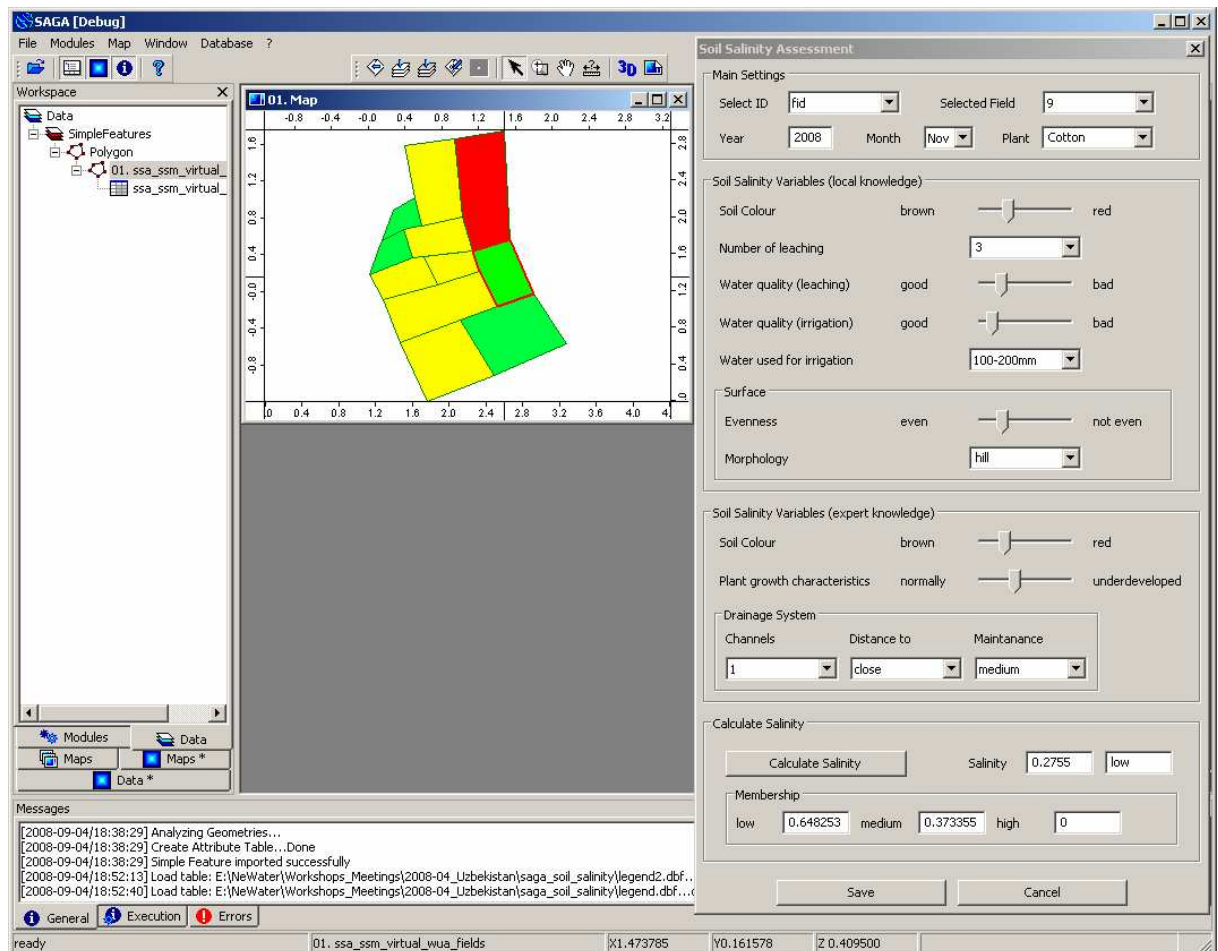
SAGA [Debug]

File Modules Map Window Database ?

3D

Workspace

Data
SimpleFeatures
Polygon
01. ssa_ssm_virtual_
ssa_ssm_virtual_

Modules
Data
Maps
Maps *
Data *

01. Map

-0.8 -0.4 -0.0 0.4 0.8 1.2 1.6 2.0 2.4 2.8 3.2

1.6 1.2 0.8 0.4 -0.0 -0.4 -0.8

2.8 2.4 2.0 1.6 1.2 0.8 0.4 0

0 0.4 0.8 1.2 1.6 2.0 2.4 2.8 3.2 3.6 4.0 4

Soil Salinity Assessment

Main Settings

Select ID fid Selected Field 9

Year 2008 Month Nov Plant Cotton

Soil Salinity Variables (local knowledge)

Soil Colour brown red

Number of leaching 3

Water quality (leaching) good bad

Water quality (irrigation) good bad

Water used for irrigation 100-200mm

Surface

Evenness even not even

Morphology hill

Soil Salinity Variables (expert knowledge)

Soil Colour brown red

Plant growth characteristics normally underdeveloped

Drainage System

Channels Distance to Maintanance

1 close medium

Calculate Salinity

Calculate Salinity Salinity 0.2755 low

Membership

low 0.648253 medium 0.373355 high 0

Save Cancel

Messages

[2008-09-04/18:38:29] Analyzing Geometries...
[2008-09-04/18:38:29] Create Attribute Table...Done
[2008-09-04/18:38:29] Simple Feature imported successfully
[2008-09-04/18:52:13] Load table: E:\NeWater\Workshops_Meetings\2008-04_Uzbekistan\saga_soil_salinity\legend2.dbf...
[2008-09-04/18:52:40] Load table: E:\NeWater\Workshops_Meetings\2008-04_Uzbekistan\saga_soil_salinity\legend.dbf...

General Execution Errors

ready 01. ssa_ssm_virtual_wua_fields X1.473785 Y0.161578 Z 0.409500